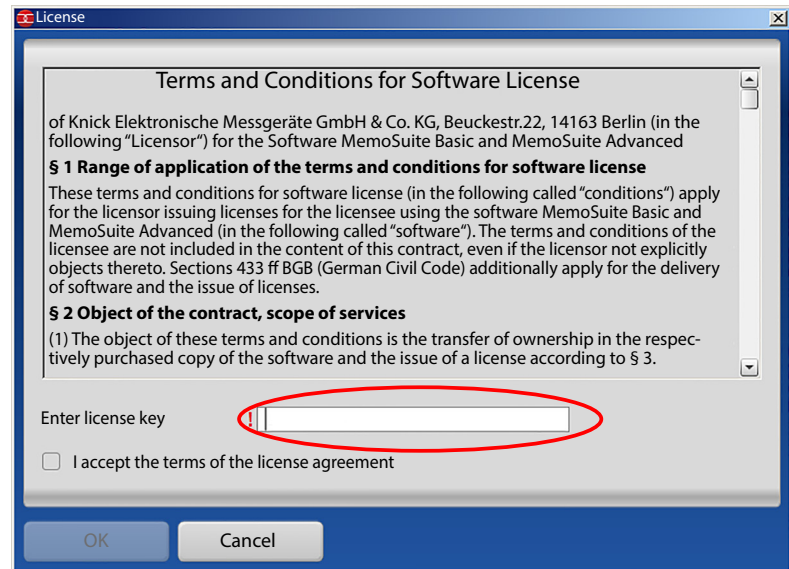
License

Terms and Conditions for Software License

of Knick Elektronische Messgeräte GmbH & Co. KG, Beuckestr.22, 14163 Berlin (in the following "Licensor") for the Software MemoSuite Basic and MemoSuite Advanced

§ 1 Range of application of the terms and conditions for software license

These terms and conditions for software license (in the following called "conditions") apply for the licensor issuing licenses for the licensee using the software MemoSuite Basic and MemoSuite Advanced (in the following called "software"). The terms and conditions of the licensee are not included in the content of this contract, even if the licensor not explicitly objects thereto. Sections 433 ff BGB (German Civil Code) additionally apply for the delivery of software and the issue of licenses.

§ 2 Object of the contract, scope of services

(1) The object of these terms and conditions is the transfer of ownership in the respectively purchased copy of the software and the issue of a license according to § 3.

Enter license key

!

I accept the terms of the license agreement

OK

Cancel